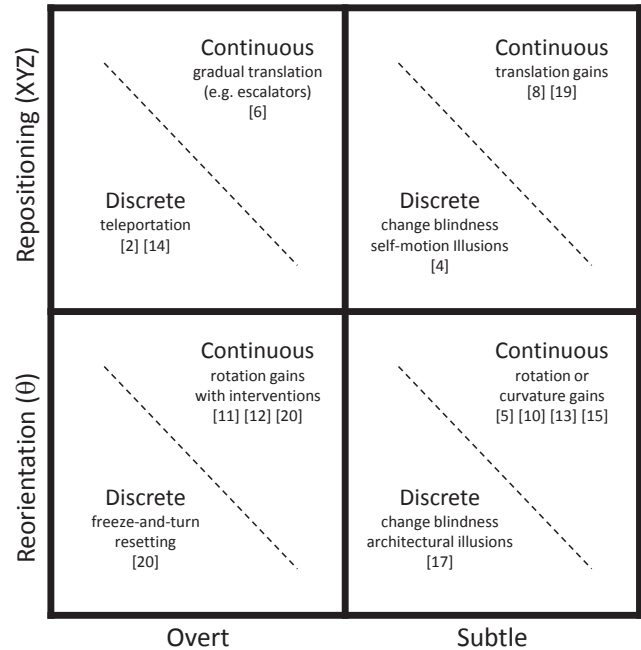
Repositioning (XYZ)

Continuous
gradual translation
(e.g. escalators)
[6]

Discrete
teleportation
[2] [14]

Continuous
translation gains
[8] [19]

Discrete
change blindness
self-motion Illusions
[4]

Reorientation ($\theta$)

Continuous
rotation gains
with interventions
[11] [12] [20]

Discrete
freeze-and-turn
resetting
[20]

Continuous
rotation or
curvature gains
[5] [10] [13] [15]

Discrete
change blindness
architectural illusions
[17]

Overt

Subtle